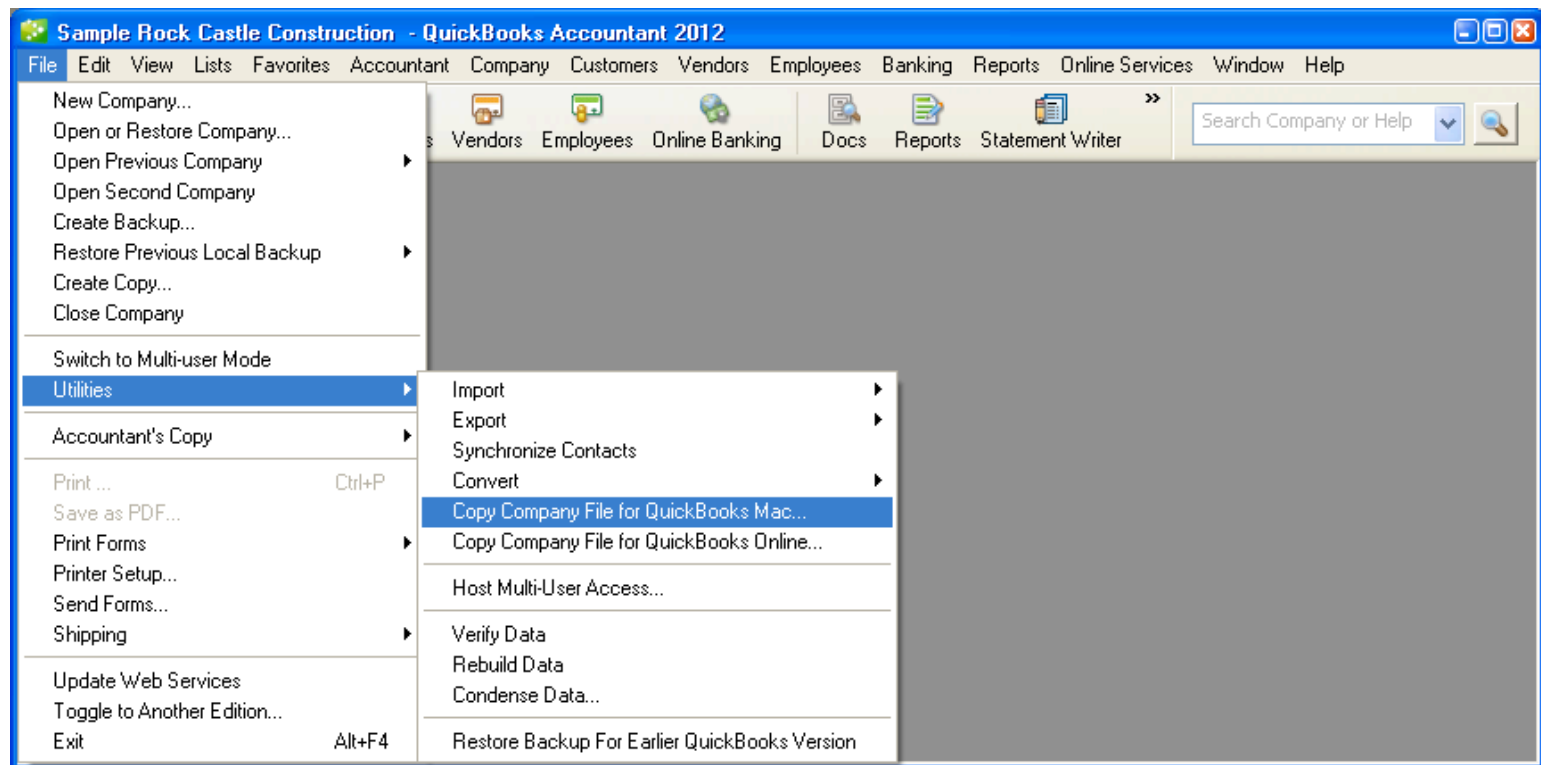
Sample Rock Castle Construction - QuickBooks Accountant 2012

File Edit View Lists Favorites Accountant Company Customers Vendors Employees Banking Reports Online Services Window Help

New Company...
Open or Restore Company...
Open Previous Company
Open Second Company
Create Backup...
Restore Previous Local Backup
Create Copy...
Close Company

Switch to Multi-user Mode
Utilities

Accountant's Copy

Print ... Ctrl+P
Save as PDF...
Print Forms
Printer Setup...
Send Forms...
Shipping

Update Web Services
Toggle to Another Edition...
Exit Alt+F4

s Vendors Employees Online Banking Docs Reports Statement Writer »

Search Company or Help

Import
Export
Synchronize Contacts
Convert
Copy Company File for QuickBooks Mac...
Copy Company File for QuickBooks Online...

Host Multi-User Access...

Verify Data
Rebuild Data
Condense Data...

Restore Backup For Earlier QuickBooks Version